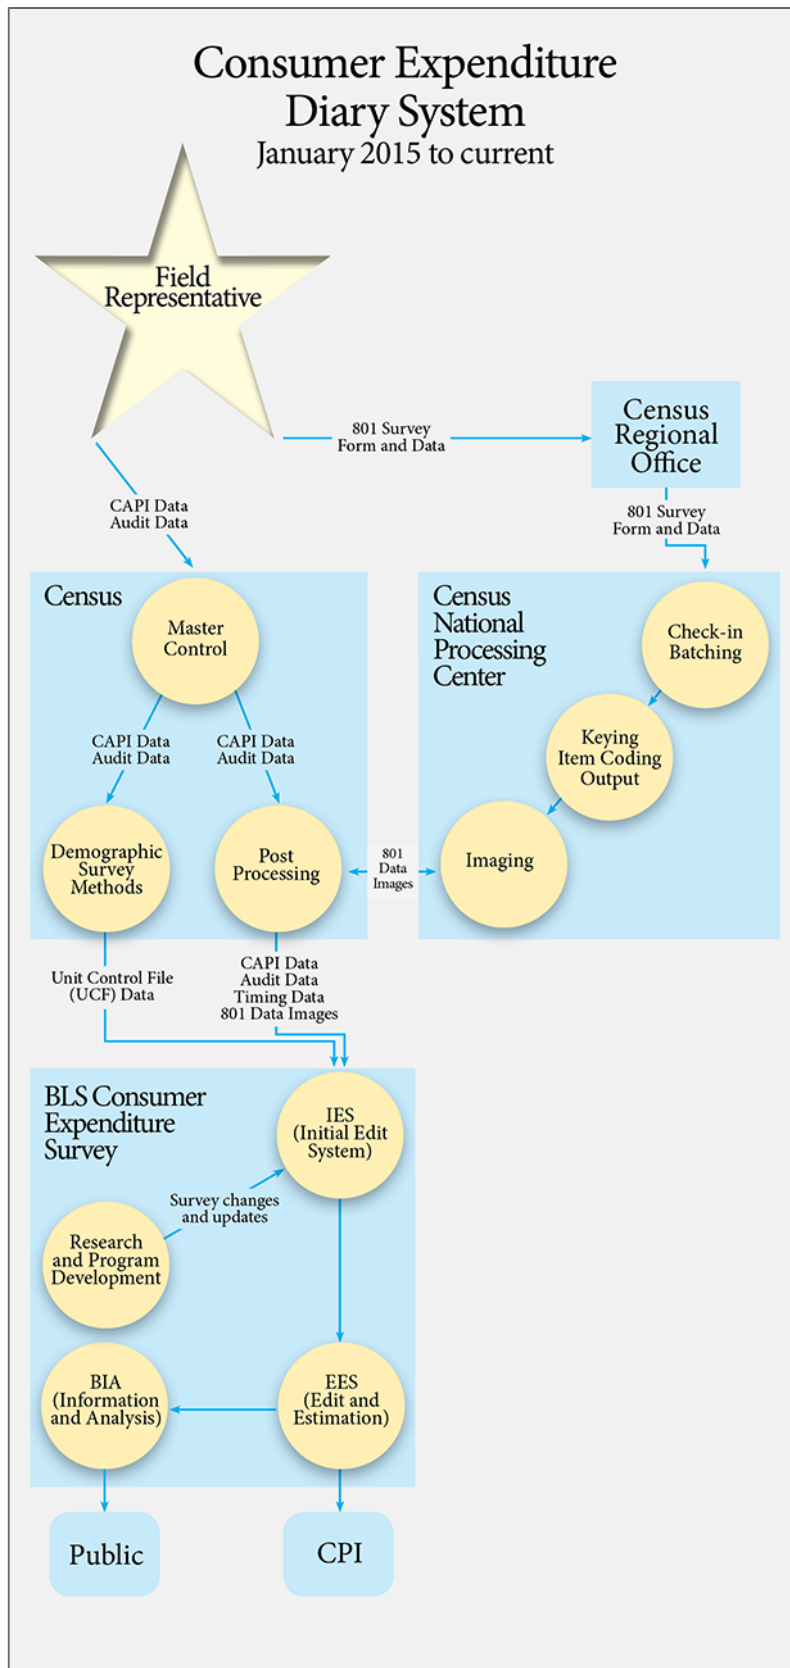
Consumer Expenditure Diary System
January 2015 to current

Field Representative

801 Survey Form and Data

Census Regional Office

CAPI Data Audit Data

801 Survey Form and Data

Census

Master Control

CAPI Data Audit Data

CAPI Data Audit Data

Demographic Survey Methods

Post Processing

801 Data Images

Census National Processing Center

Check-in Batching

Keying Item Coding Output

Imaging

Unit Control File (UCF) Data

CAPI Data Audit Data Timing Data 801 Data Images

BLS Consumer Expenditure Survey

IES (Initial Edit System)

Survey changes and updates

Research and Program Development

BIA (Information and Analysis)

EES (Edit and Estimation)

Public

CPI